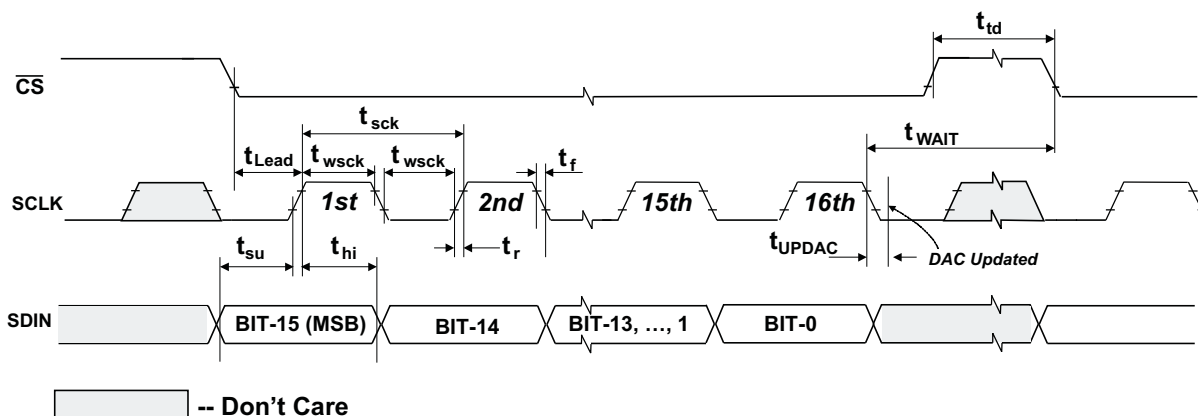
$t_{td}$

$\overline{CS}$

$t_{sck}$

$t_{Lead}$ $t_{wsck}$ $t_{wsck}$ $t_f$

$t_{WAIT}$

SCLK 1st 2nd 15th 16th

$t_{su}$ $t_{hi}$ $t_r$ $t_{UPDAC}$ DAC Updated

SDIN BIT-15 (MSB) BIT-14 BIT-13, …, 1 BIT-0

-- Don't Care